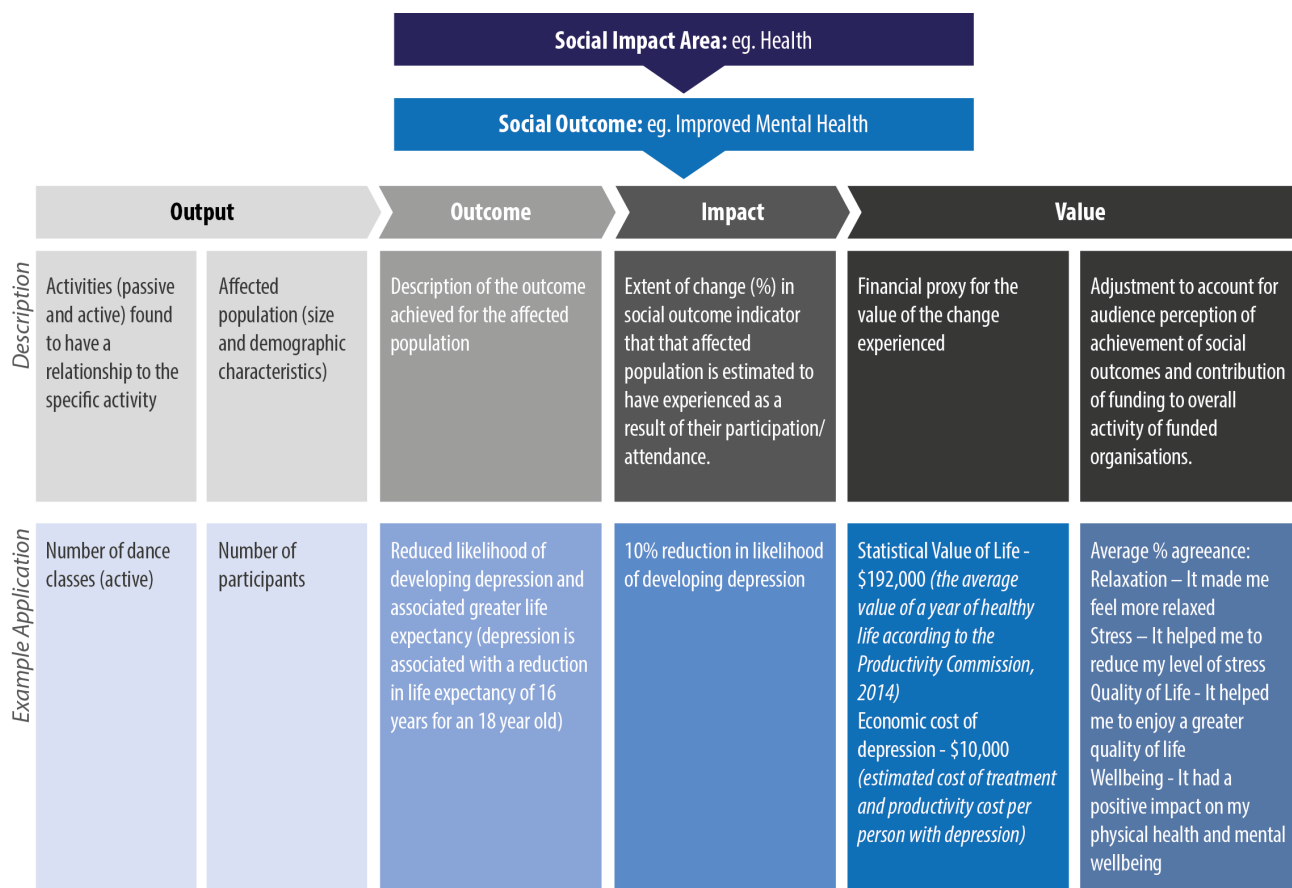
**Social Impact Area:** eg. Health

**Social Outcome:** eg. Improved Mental Health

| | Output | | Outcome | Impact | Value | |
|---|---|---|---|---|---|---|
| *Description* | Activities (passive and active) found to have a relationship to the specific activity | Affected population (size and demographic characteristics) | Description of the outcome achieved for the affected population | Extent of change (%) in social outcome indicator that that affected population is estimated to have experienced as a result of their participation/ attendance. | Financial proxy for the value of the change experienced | Adjustment to account for audience perception of achievement of social outcomes and contribution of funding to overall activity of funded organisations. |
| *Example Application* | Number of dance classes (active) | Number of participants | Reduced likelihood of developing depression and associated greater life expectancy (depression is associated with a reduction in life expectancy of 16 years for an 18 year old) | 10% reduction in likelihood of developing depression | Statistical Value of Life - \$192,000 *(the average value of a year of healthy life according to the Productivity Commission, 2014)* Economic cost of depression - \$10,000 *(estimated cost of treatment and productivity cost per person with depression)* | Average % agreeance: Relaxation – It made me feel more relaxed Stress – It helped me to reduce my level of stress Quality of Life - It helped me to enjoy a greater quality of life Wellbeing - It had a positive impact on my physical health and mental wellbeing |